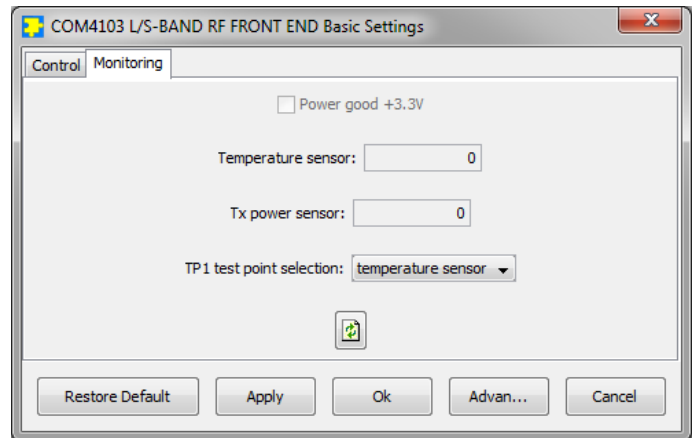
COM4103 L/S-BAND RF FRONT END Basic Settings

Control Monitoring

Power good +3.3V

Temperature sensor: 0

Tx power sensor: 0

TP1 test point selection: temperature sensor

Restore Default Apply Ok Advan... Cancel